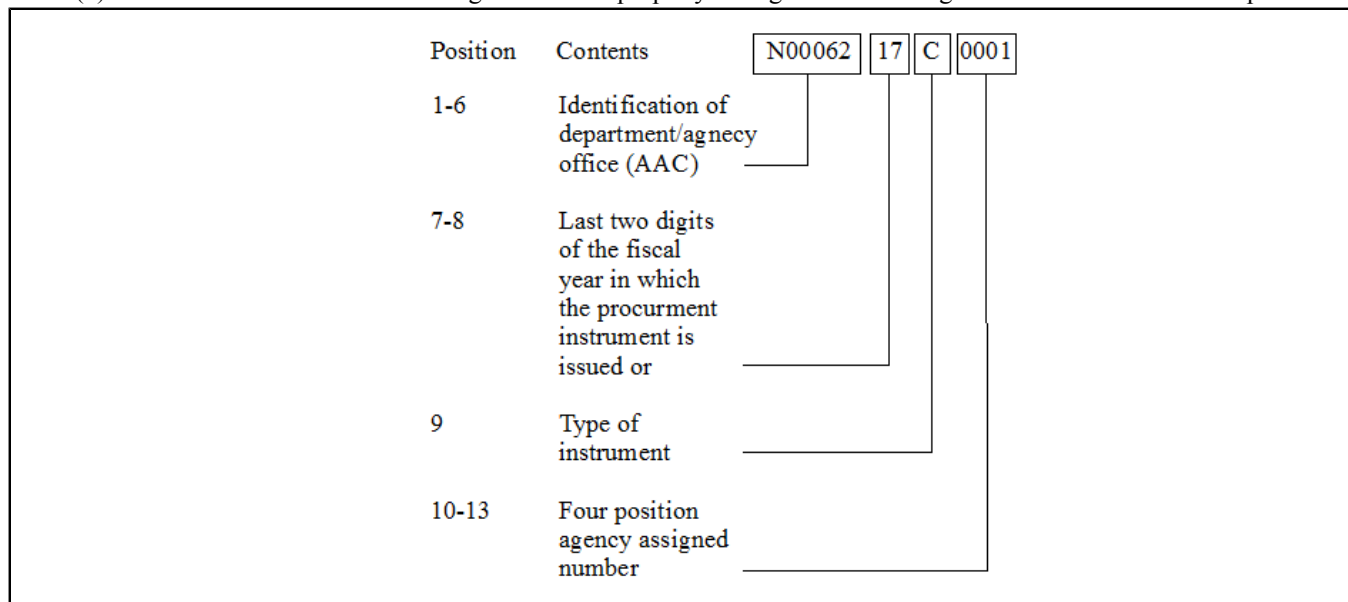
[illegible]

| Position | Contents |
|---|---|
| 1-6 | Identification of department/agnecy office (AAC) |
| 7-8 | Last two digits of the fiscal year in which the procurment instrument is issued or |
| 9 | Type of instrument |
| 10-13 | Four position agency assigned number |

N00062 17 C 0001